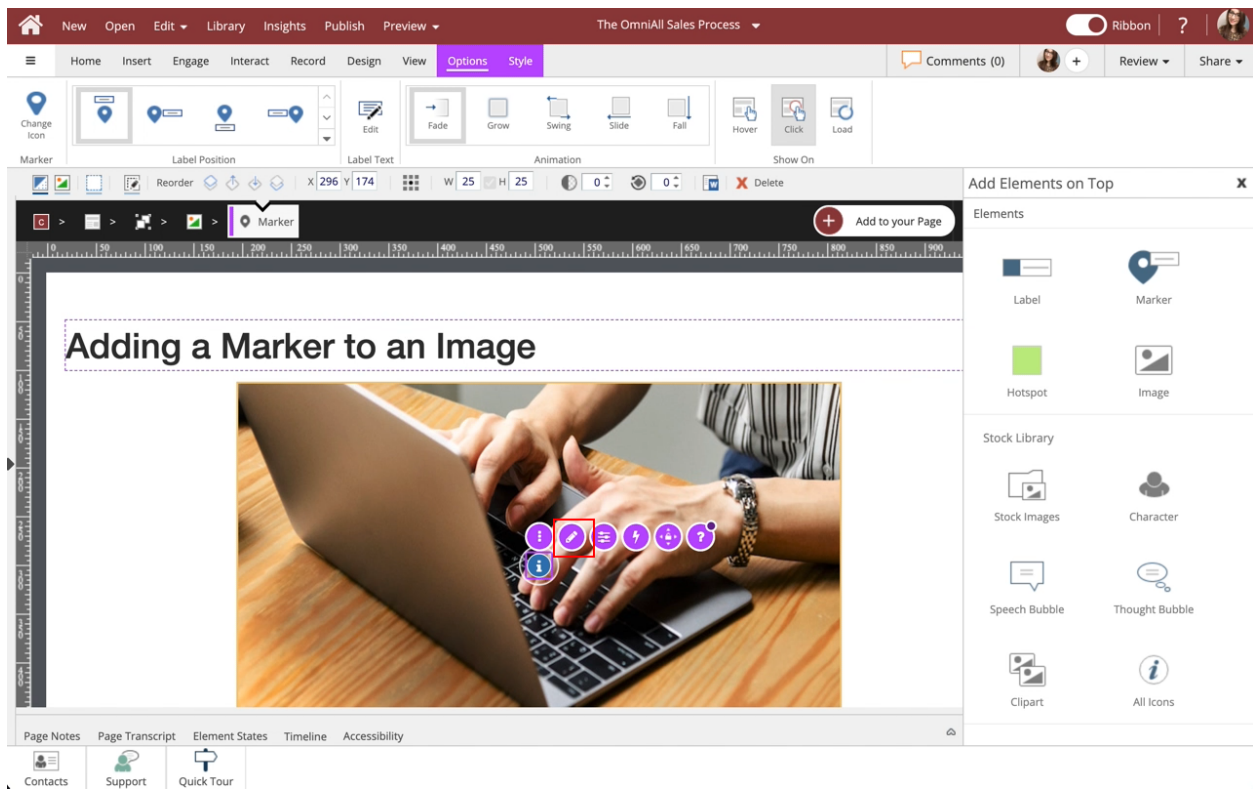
New Open Edit Library Insights Publish Preview

The OmniAll Sales Process

Ribbon ?

Home Insert Engage Interact Record Design View Options Style

Comments (0)

Review Share

Change Icon

Marker

Label Position

Edit

Label Text

Fade Grow Swing Slide Fall

Animation

Hover Click Load

Show On

Reorder X 296 Y 174 W 25 H 25 0 0 Delete

Marker

Add to your Page

|0 |50 |100 |150 |200 |250 |300 |350 |400 |450 |500 |550 |600 |650 |700 |750 |800 |850 |900

Adding a Marker to an Image

Page Notes Page Transcript Element States Timeline Accessibility

Add Elements on Top

Elements

Label Marker

Hotspot Image

Stock Library

Stock Images Character

Speech Bubble Thought Bubble

Clipart All Icons

Contacts Support Quick Tour